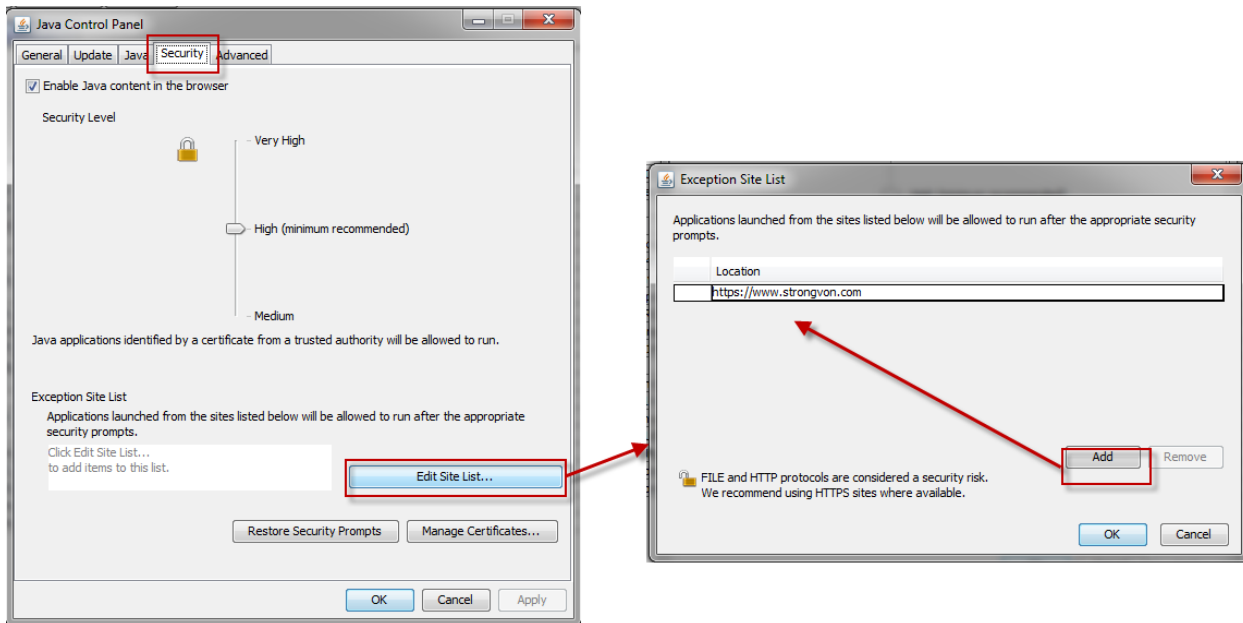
Java Control Panel

General | Update | Java | Security | Advanced

Enable Java content in the browser

Security Level

Very High

High (minimum recommended)

Medium

Java applications identified by a certificate from a trusted authority will be allowed to run.

Exception Site List
Applications launched from the sites listed below will be allowed to run after the appropriate security prompts.

Click Edit Site List...
to add items to this list.

Edit Site List...

Restore Security Prompts | Manage Certificates...

OK | Cancel | Apply

Exception Site List

Applications launched from the sites listed below will be allowed to run after the appropriate security prompts.

| | Location |
|---|---|
| | https://www.strongvon.com |

Add | Remove

FILE and HTTP protocols are considered a security risk.
We recommend using HTTPS sites where available.

OK | Cancel